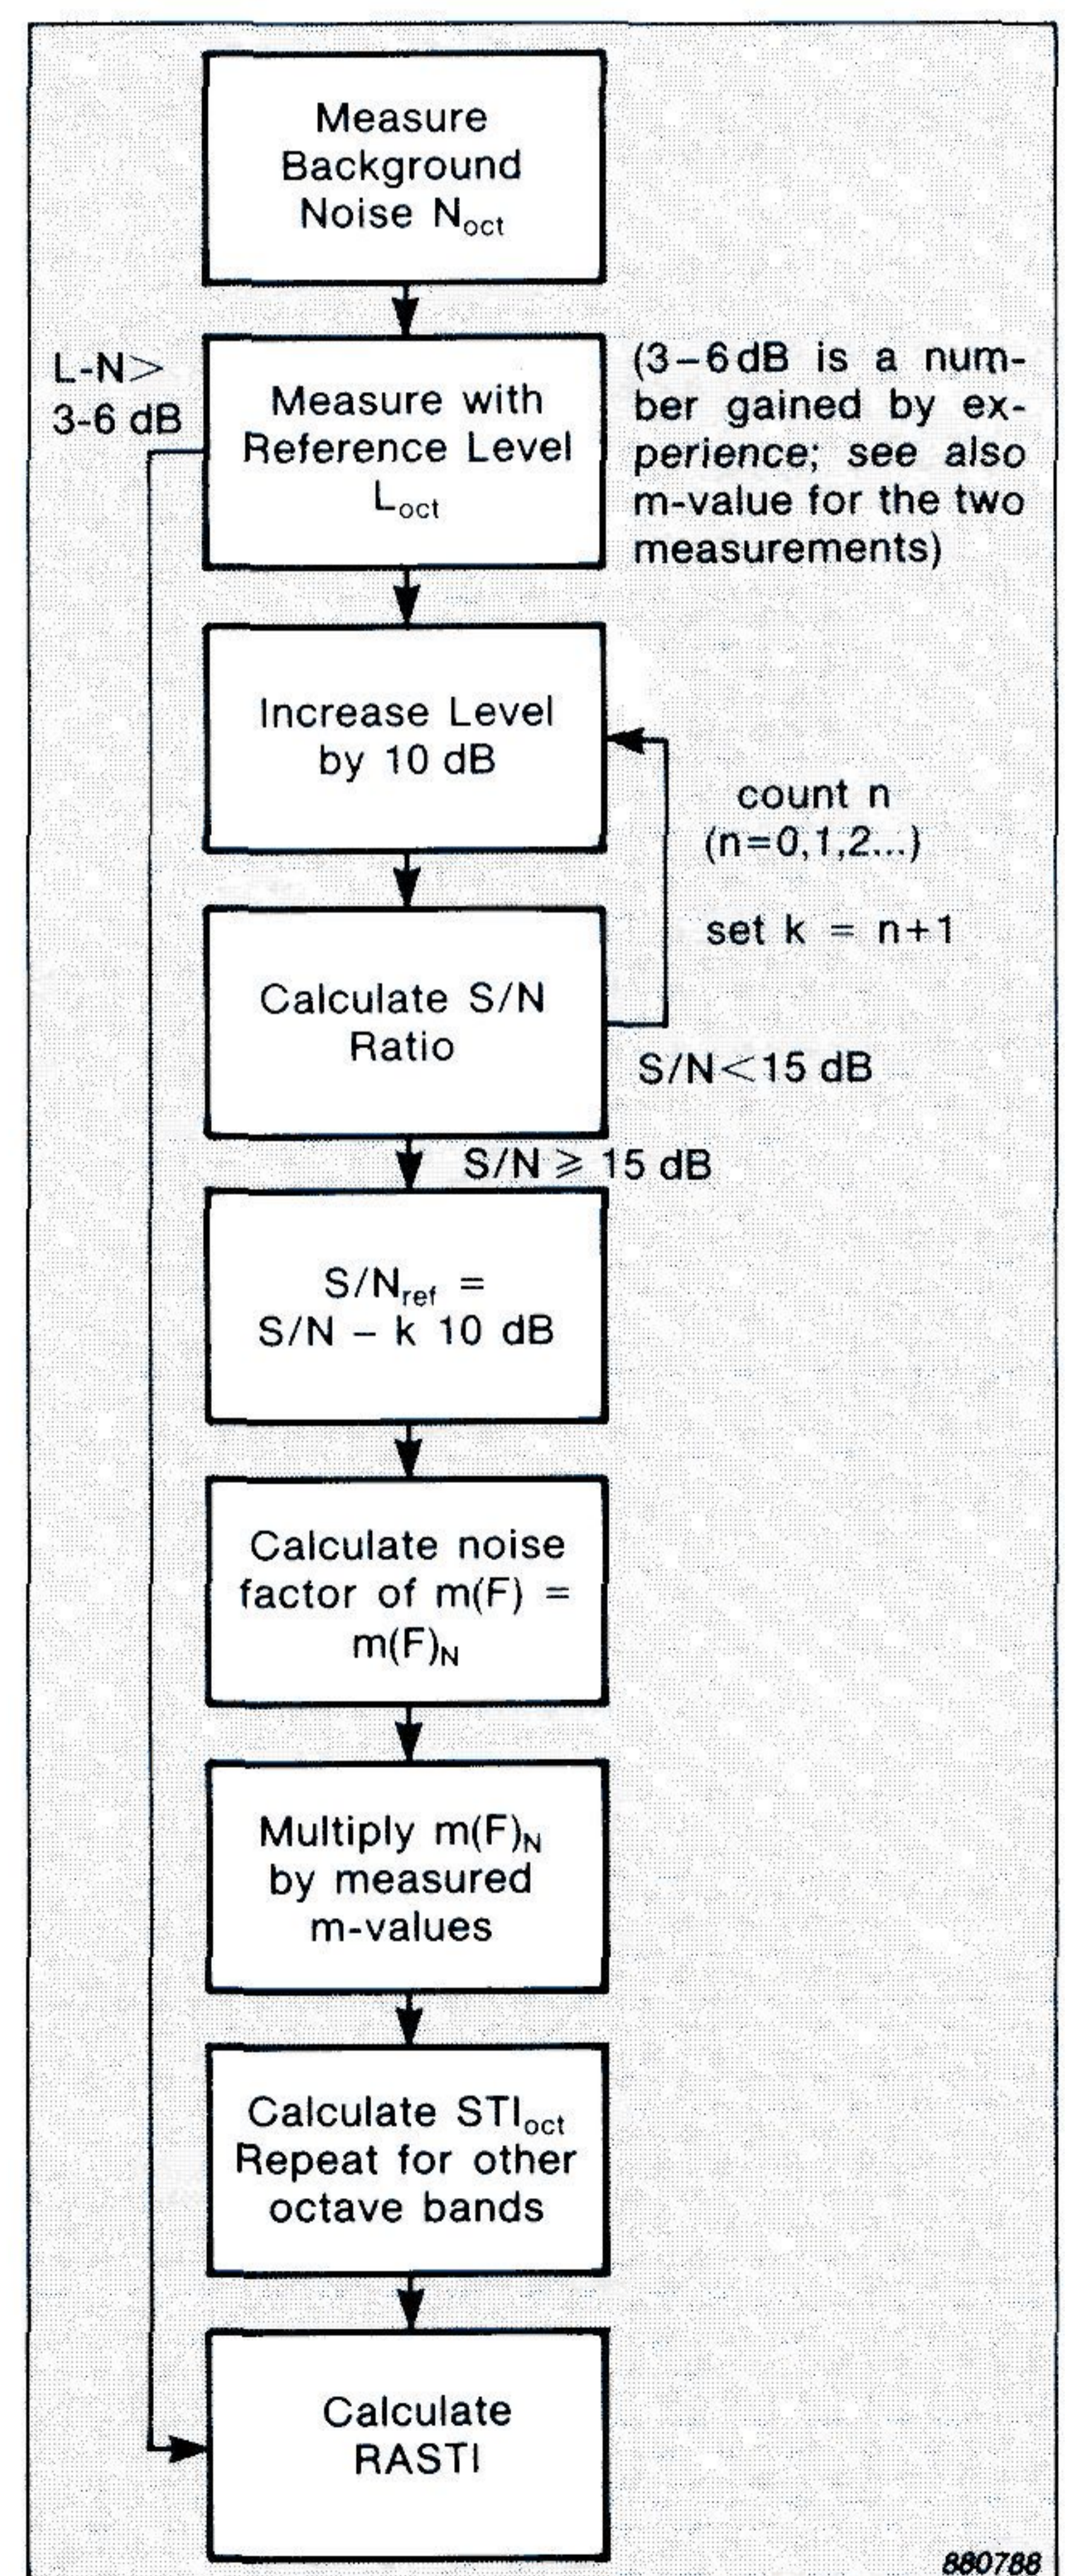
Measure Background Noise $N_{oct}$

L-N> 3-6 dB

Measure with Reference Level $L_{oct}$

(3–6 dB is a number gained by experience; see also m-value for the two measurements)

Increase Level by 10 dB

count n (n=0,1,2...)

set k = n+1

Calculate S/N Ratio

S/N<15 dB

S/N ⩾ 15 dB

$S/N_{ref}$ = S/N – k 10 dB

Calculate noise factor of m(F) = $m(F)_N$

Multiply $m(F)_N$ by measured m-values

Calculate $STI_{oct}$ Repeat for other octave bands

Calculate RASTI

880788